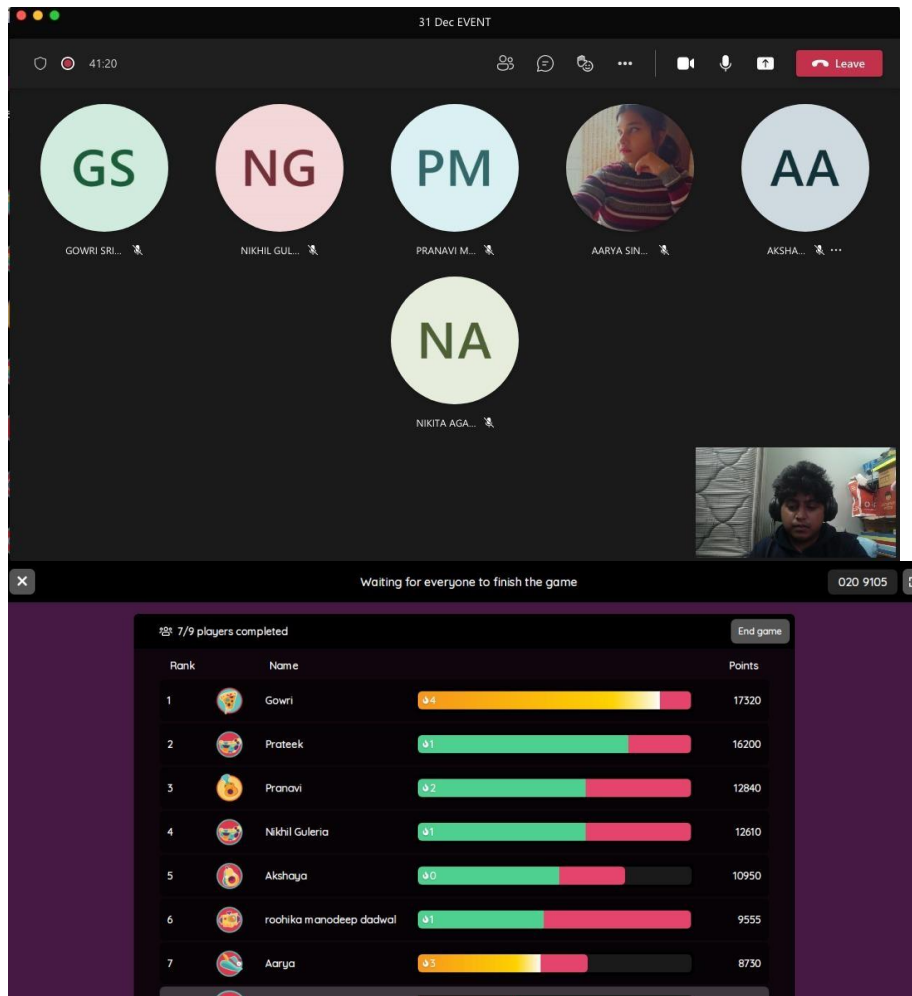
31 Dec EVENT

41:20

Leave

GS
GOWRI SRI...

NG
NIKHIL GUL...

PM
PRANAVI M...

AARYA SIN...

AA
AKSHA... ···

NA
NIKITA AGA...

Waiting for everyone to finish the game

020 9105

7/9 players completed

End game

| Rank | | Name | | Points |
|---|---|---|---|---|
| 1 | | Gowri | 4 | 17320 |
| 2 | | Prateek | 1 | 16200 |
| 3 | | Pranavi | 2 | 12840 |
| 4 | | Nikhil Guleria | 1 | 12610 |
| 5 | | Akshaya | 0 | 10950 |
| 6 | | roohika manodeep dadwal | 1 | 9555 |
| 7 | | Aarya | 3 | 8730 |